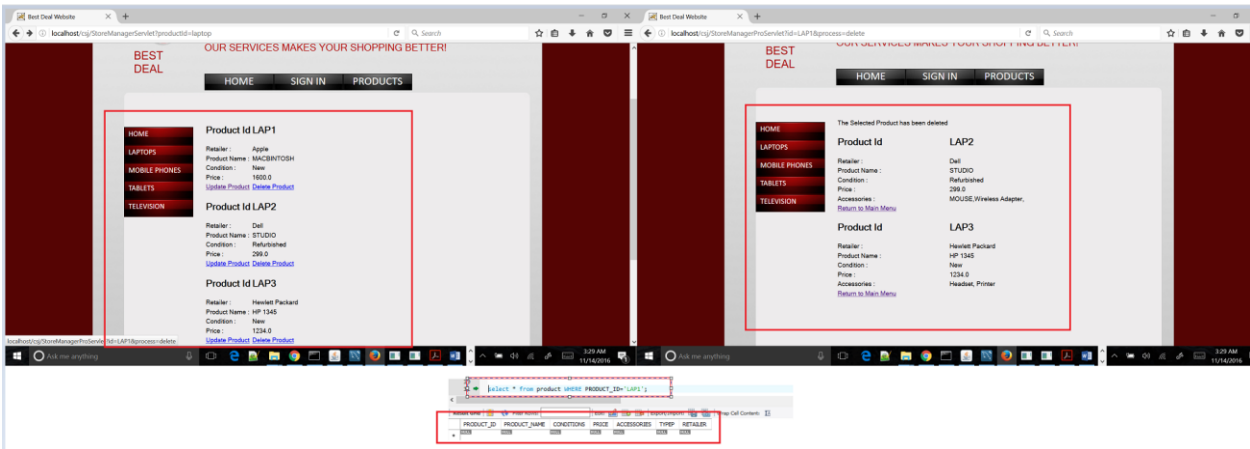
Best Deal Website

localhost/csj/StoreManagerServlet?productId=laptop

Search

BEST DEAL

OUR SERVICES MAKES YOUR SHOPPING BETTER!

HOME SIGN IN PRODUCTS

HOME
LAPTOPS
MOBILE PHONES
TABLETS
TELEVISION

Product Id LAP1

Retailer : Apple
Product Name : MACBINTOSH
Condition : New
Price : 1600.0
Update Product Delete Product

Product Id LAP2

Retailer : Dell
Product Name : STUDIO
Condition : Refurbished
Price : 299.0
Update Product Delete Product

Product Id LAP3

Retailer : Hewlett Packard
Product Name : HP 1345
Condition : New
Price : 1234.0
Update Product Delete Product

localhost/csj/StoreManagerProServlet?Id=LAP1&process=delete

Ask me anything

3:29 AM 11/14/2016

Best Deal Website

localhost/csj/StoreManagerProServlet?Id=LAP1&process=delete

Search

BEST DEAL

OUR SERVICES MAKES YOUR SHOPPING BETTER!

HOME SIGN IN PRODUCTS

HOME
LAPTOPS
MOBILE PHONES
TABLETS
TELEVISION

The Selected Product has been deleted

Product Id LAP2

Retailer : Dell
Product Name : STUDIO
Condition : Refurbished
Price : 299.0
Accessories : MOUSE,Wireless Adapter,
Return to Main Menu

Product Id LAP3

Retailer : Hewlett Packard
Product Name : HP 1345
Condition : New
Price : 1234.0
Accessories : Headset, Printer
Return to Main Menu

Ask me anything

3:29 AM 11/14/2016

select * from product WHERE PRODUCT_ID='LAP1';

Result Grid Filter Rows: Edit: Export/Import: Wrap Cell Content:

| PRODUCT_ID | PRODUCT_NAME | CONDITIONS | PRICE | ACCESSORIES | TYPEP | RETAILER |
|---|---|---|---|---|---|---|
| NULL | NULL | NULL | NULL | NULL | NULL | NULL |